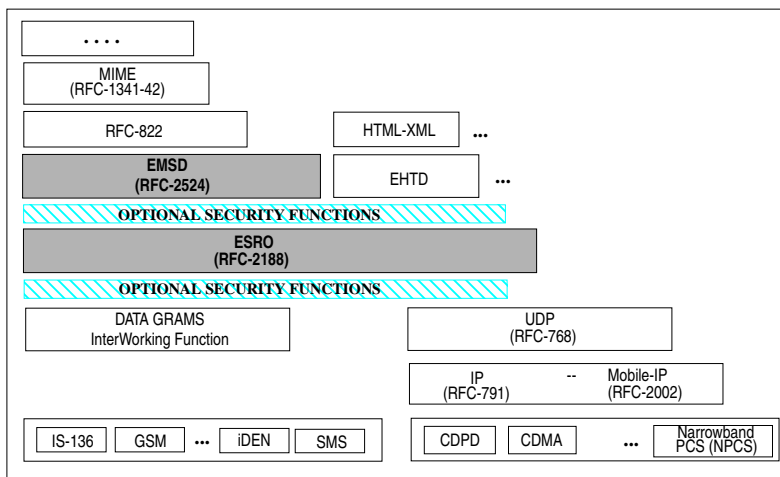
. . . .

MIME
(RFC-1341-42)

RFC-822

HTML-XML

...

EMSD
(RFC-2524)

EHTD

...

OPTIONAL SECURITY FUNCTIONS

ESRO
(RFC-2188)

OPTIONAL SECURITY FUNCTIONS

DATA GRAMS
InterWorking Function

UDP
(RFC-768)

IP
(RFC-791)

--

Mobile-IP
(RFC-2002)

IS-136

GSM

...

iDEN

SMS

CDPD

CDMA

...

Narrowband
PCS (NPCS)